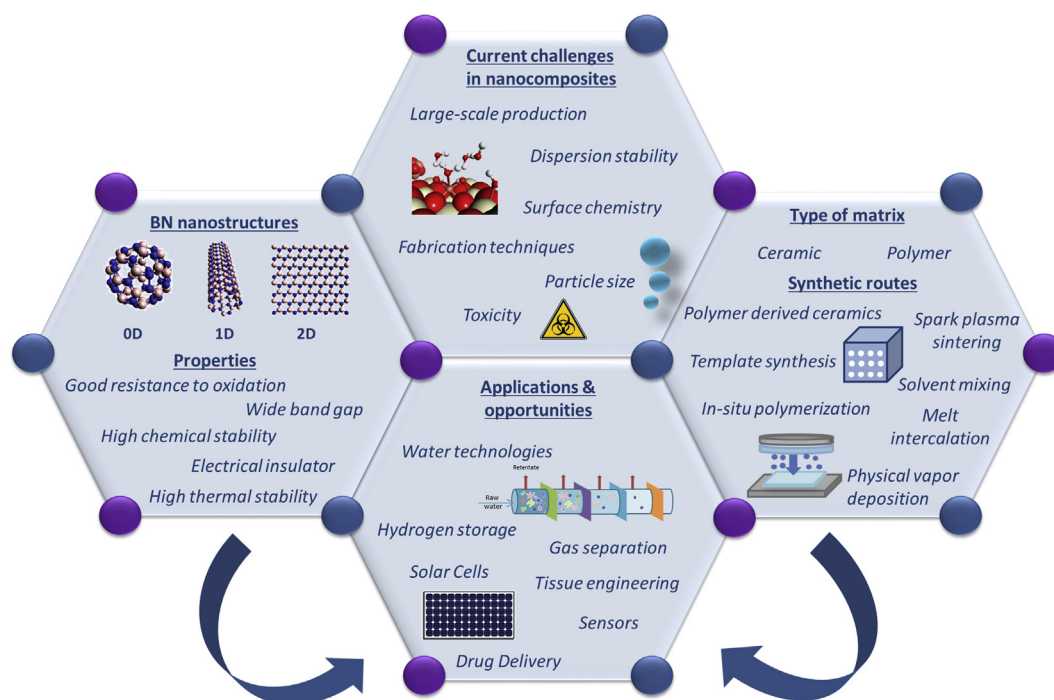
Current challenges in nanocomposites

Large-scale production

Dispersion stability

Surface chemistry

Fabrication techniques

Particle size

Toxicity

BN nanostructures

0D

1D

2D

Properties

Good resistance to oxidation

Wide band gap

High chemical stability

Electrical insulator

High thermal stability

Type of matrix

Ceramic

Polymer

Synthetic routes

Polymer derived ceramics

Spark plasma sintering

Template synthesis

Solvent mixing

In-situ polymerization

Melt intercalation

Physical vapor deposition

Applications & opportunities

Water technologies

Retentate

Raw water

Hydrogen storage

Gas separation

Solar Cells

Tissue engineering

Sensors

Drug Delivery